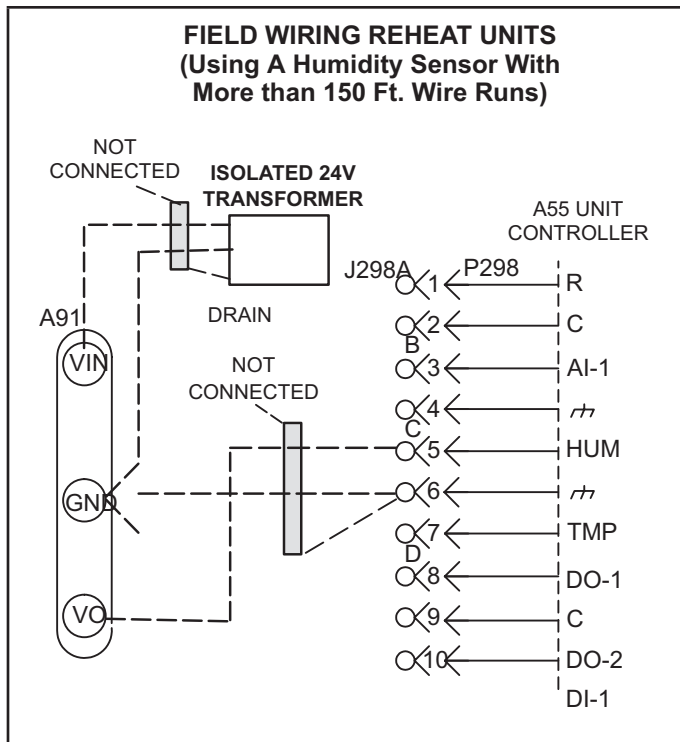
FIELD WIRING REHEAT UNITS
(Using A Humidity Sensor With More than 150 Ft. Wire Runs)

NOT CONNECTED

ISOLATED 24V TRANSFORMER

A55 UNIT CONTROLLER

J298A

P298

DRAIN

A91

VIN

NOT CONNECTED

GND

VO

1
2
B
3
4
C
5
6
7
D
8
9
10

R
C
AI-1
$\perp$
HUM
$\perp$
TMP
DO-1
C
DO-2
DI-1